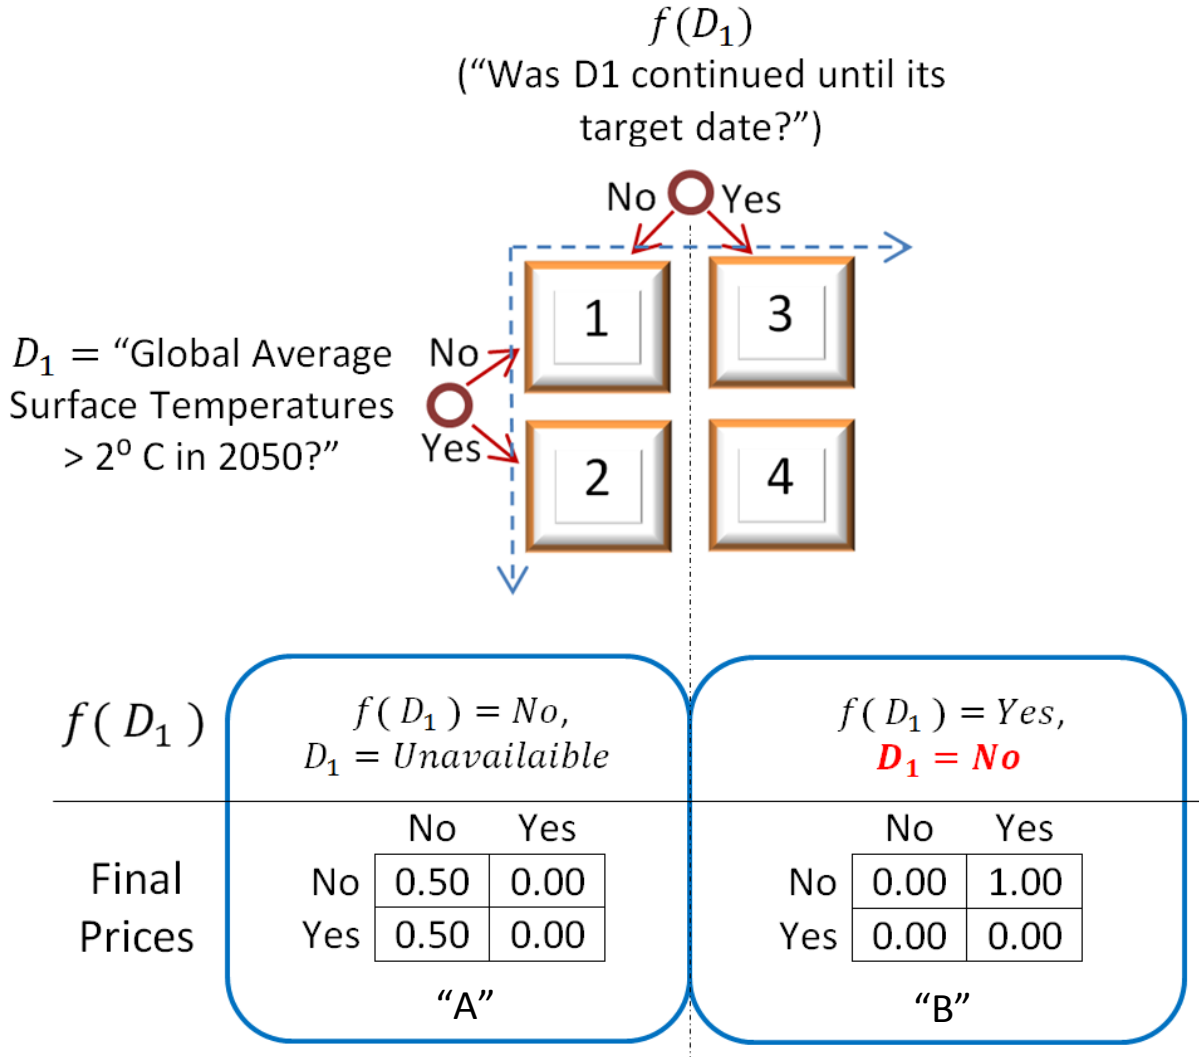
$f(D_1)$
("Was D1 continued until its target date?")

No Yes

$D_1$ = "Global Average Surface Temperatures > 2⁰ C in 2050?"

No
Yes

1
3
2
4

$f(D_1)$

$f(D_1) = No,$
$D_1 = Unavailaible$

$f(D_1) = Yes,$
$D_1 = No$

Final Prices

| | No | Yes |
|---|---|---|
| No | 0.50 | 0.00 |
| Yes | 0.50 | 0.00 |

"A"

| | No | Yes |
|---|---|---|
| No | 0.00 | 1.00 |
| Yes | 0.00 | 0.00 |

"B"